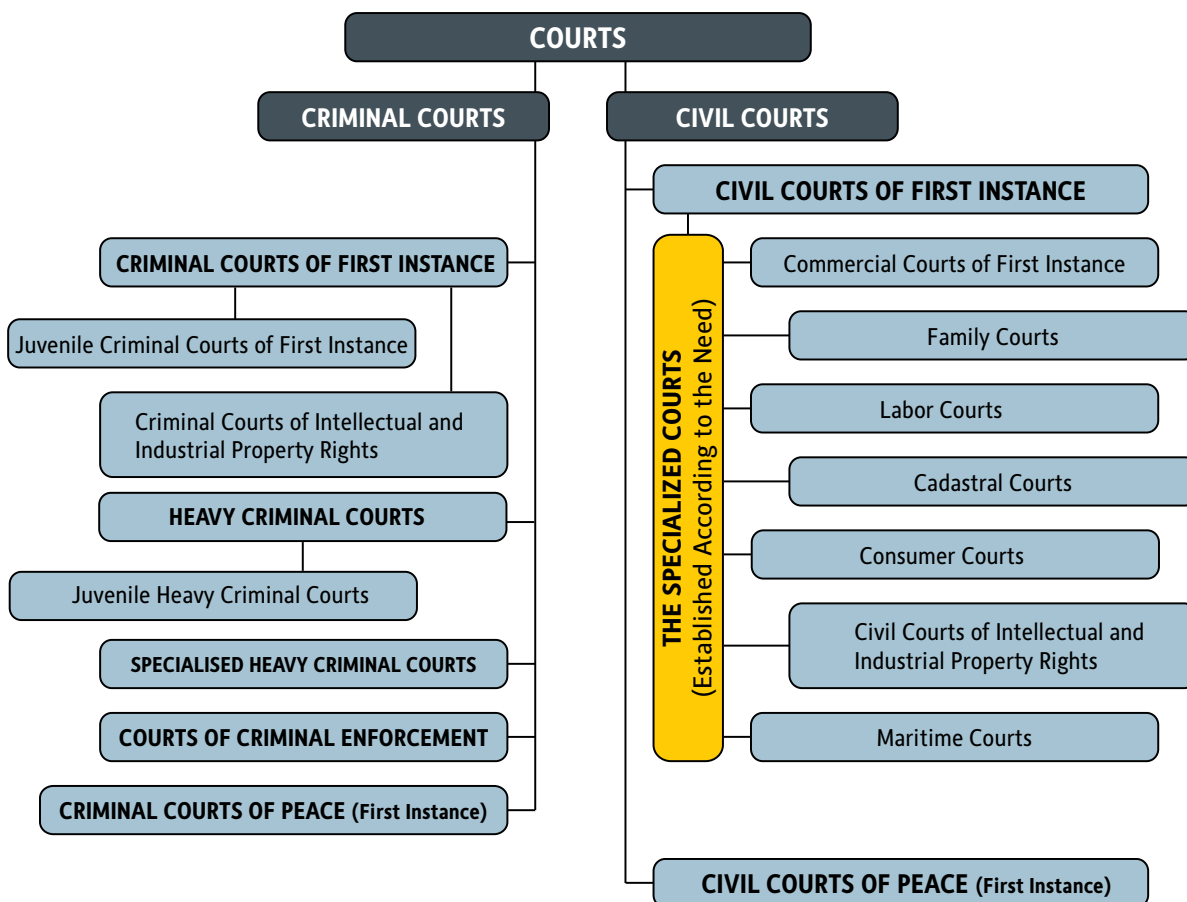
COURTS

CRIMINAL COURTS

CRIMINAL COURTS OF FIRST INSTANCE

Juvenile Criminal Courts of First Instance

Criminal Courts of Intellectual and Industrial Property Rights

HEAVY CRIMINAL COURTS

Juvenile Heavy Criminal Courts

SPECIALISED HEAVY CRIMINAL COURTS

COURTS OF CRIMINAL ENFORCEMENT

CRIMINAL COURTS OF PEACE (First Instance)

CIVIL COURTS

CIVIL COURTS OF FIRST INSTANCE

THE SPECIALIZED COURTS (Established According to the Need)

Commercial Courts of First Instance

Family Courts

Labor Courts

Cadastral Courts

Consumer Courts

Civil Courts of Intellectual and Industrial Property Rights

Maritime Courts

CIVIL COURTS OF PEACE (First Instance)